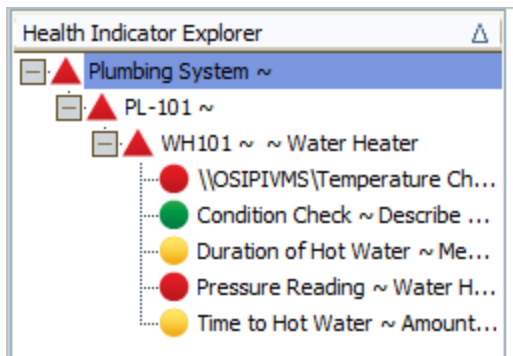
Health Indicator Explorer

Plumbing System ~

PL-101 ~

WH101 ~ ~ Water Heater

\\OSIPIVMS\Temperature Ch...

Condition Check ~ Describe ...

Duration of Hot Water ~ Me...

Pressure Reading ~ Water H...

Time to Hot Water ~ Amount...